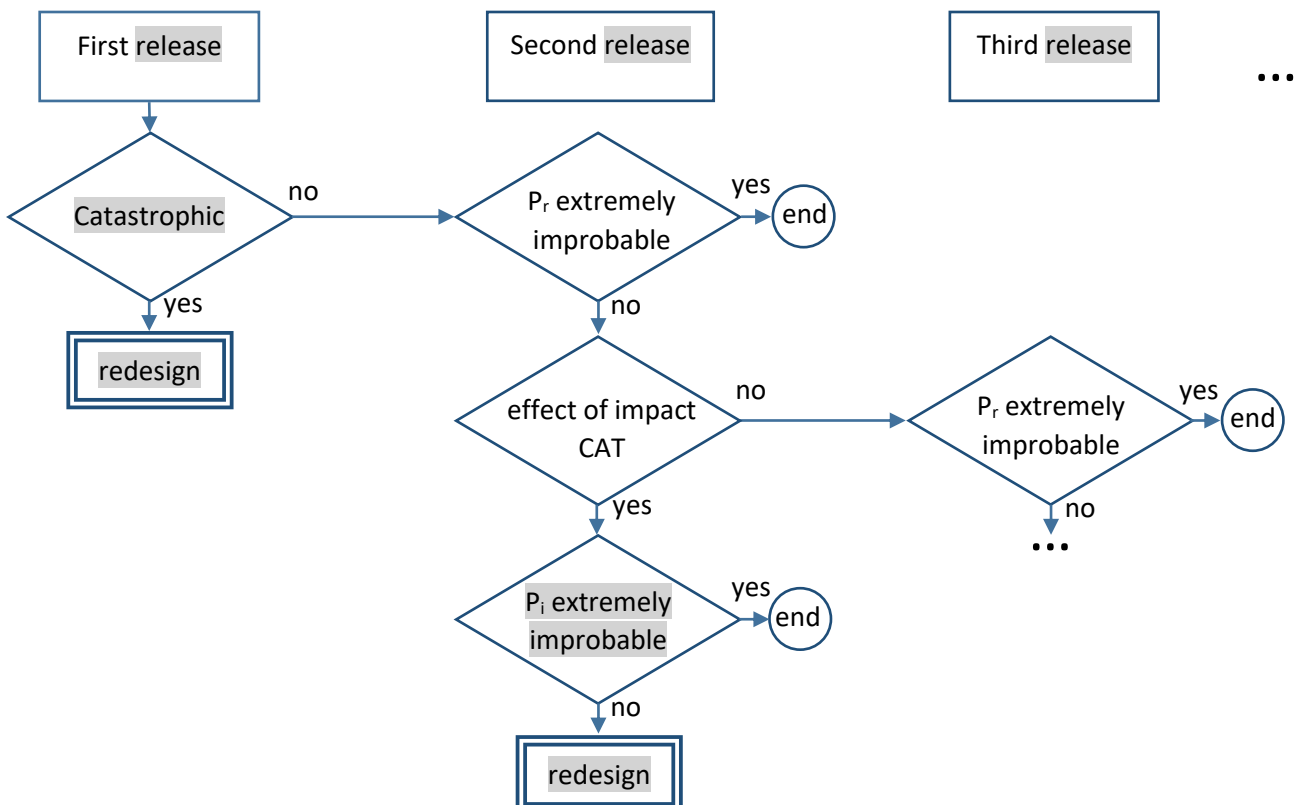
First release

Second release

Third release

...

Catastrophic

no

yes

redesign

$P_r$ extremely improbable

yes

end

no

effect of impact CAT

no

yes

$P_i$ extremely improbable

yes

end

no

redesign

$P_r$ extremely improbable

yes

end

no

...